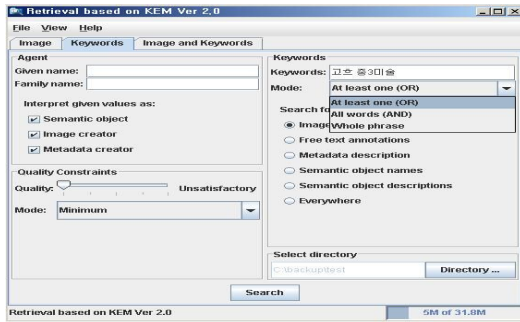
Retrieval based on KEM Ver 2.0

File View Help

Image Keywords Image and Keywords

Agent

Given name:

Family name:

Interpret given values as:

Semantic object

Image creator

Metadata creator

Quality Constraints

Quality:

Unsatisfactory

Mode: Minimum

Keywords

Keywords: 고흐 중3미술

Mode: At least one (OR)

At least one (OR)

All words (AND)

Whole phrase

Search fo

Image

Free text annotations

Metadata description

Semantic object names

Semantic object descriptions

Everywhere

Select directory

C:\backup\test

Directory ...

Search

Retrieval based on KEM Ver 2.0

5M of 31.8M